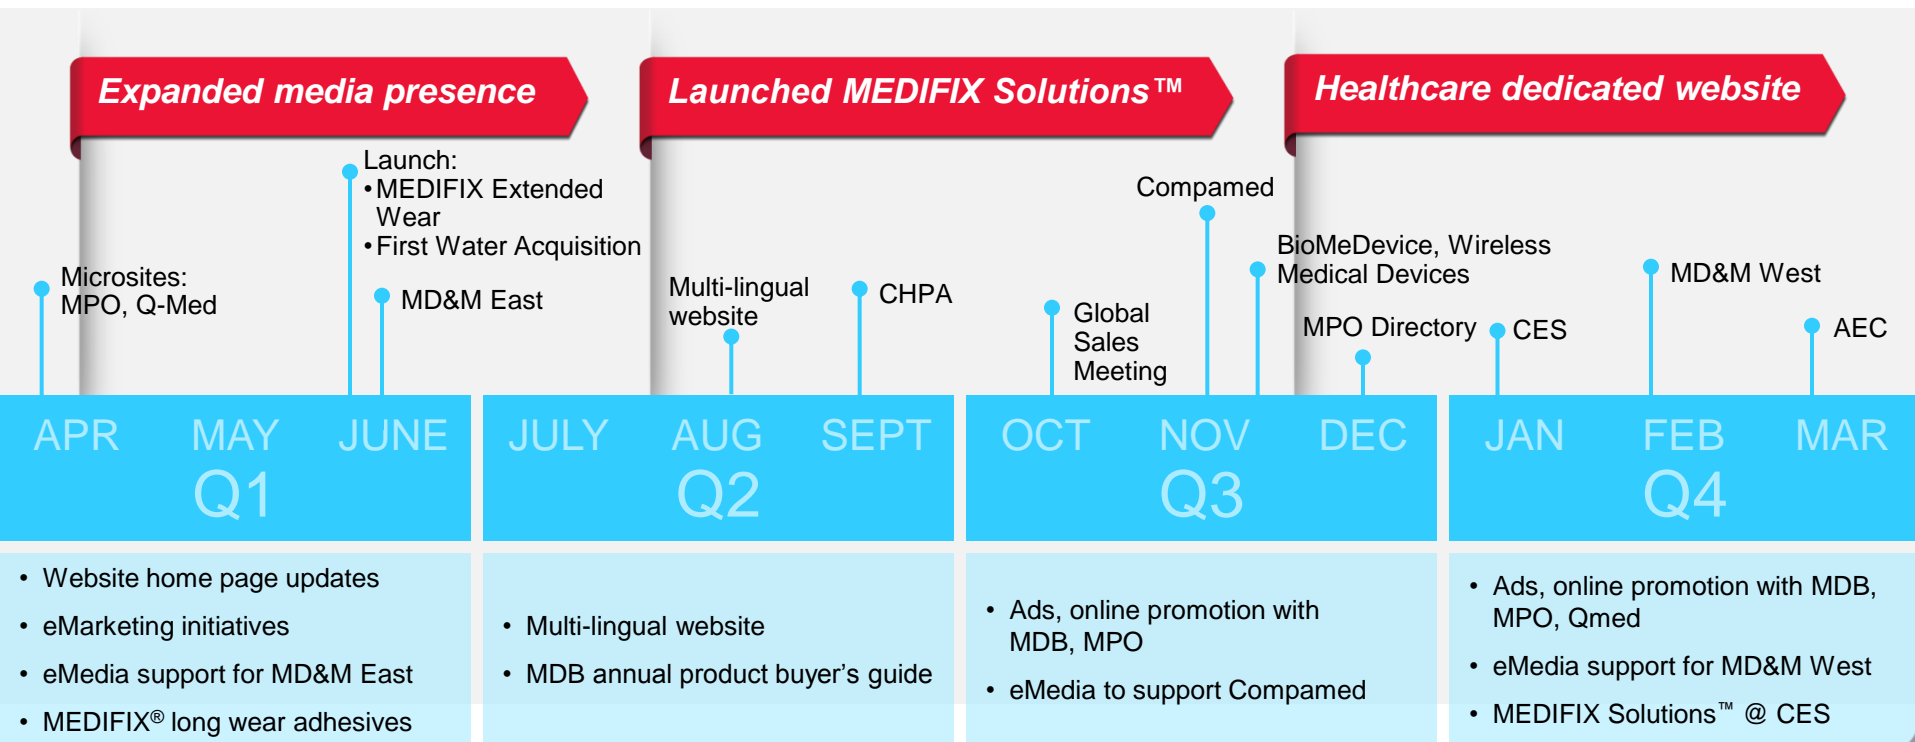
Expanded media presence

Launched MEDIFIX Solutions™

Healthcare dedicated website

Microsites: MPO, Q-Med

Launch:
• MEDIFIX Extended Wear
• First Water Acquisition

MD&M East

Multi-lingual website

CHPA

Global Sales Meeting

Compamed

BioMeDevice, Wireless Medical Devices

MPO Directory

CES

MD&M West

AEC

| APR | MAY | JUNE | JULY | AUG | SEPT | OCT | NOV | DEC | JAN | FEB | MAR |
|---|---|---|---|---|---|---|---|---|---|---|---|
| | Q1 | | | Q2 | | | Q3 | | | Q4 | |

• Website home page updates
• eMarketing initiatives
• eMedia support for MD&M East
• MEDIFIX® long wear adhesives

• Multi-lingual website
• MDB annual product buyer’s guide

• Ads, online promotion with MDB, MPO
• eMedia to support Compamed

• Ads, online promotion with MDB, MPO, Qmed
• eMedia support for MD&M West
• MEDIFIX Solutions™ @ CES